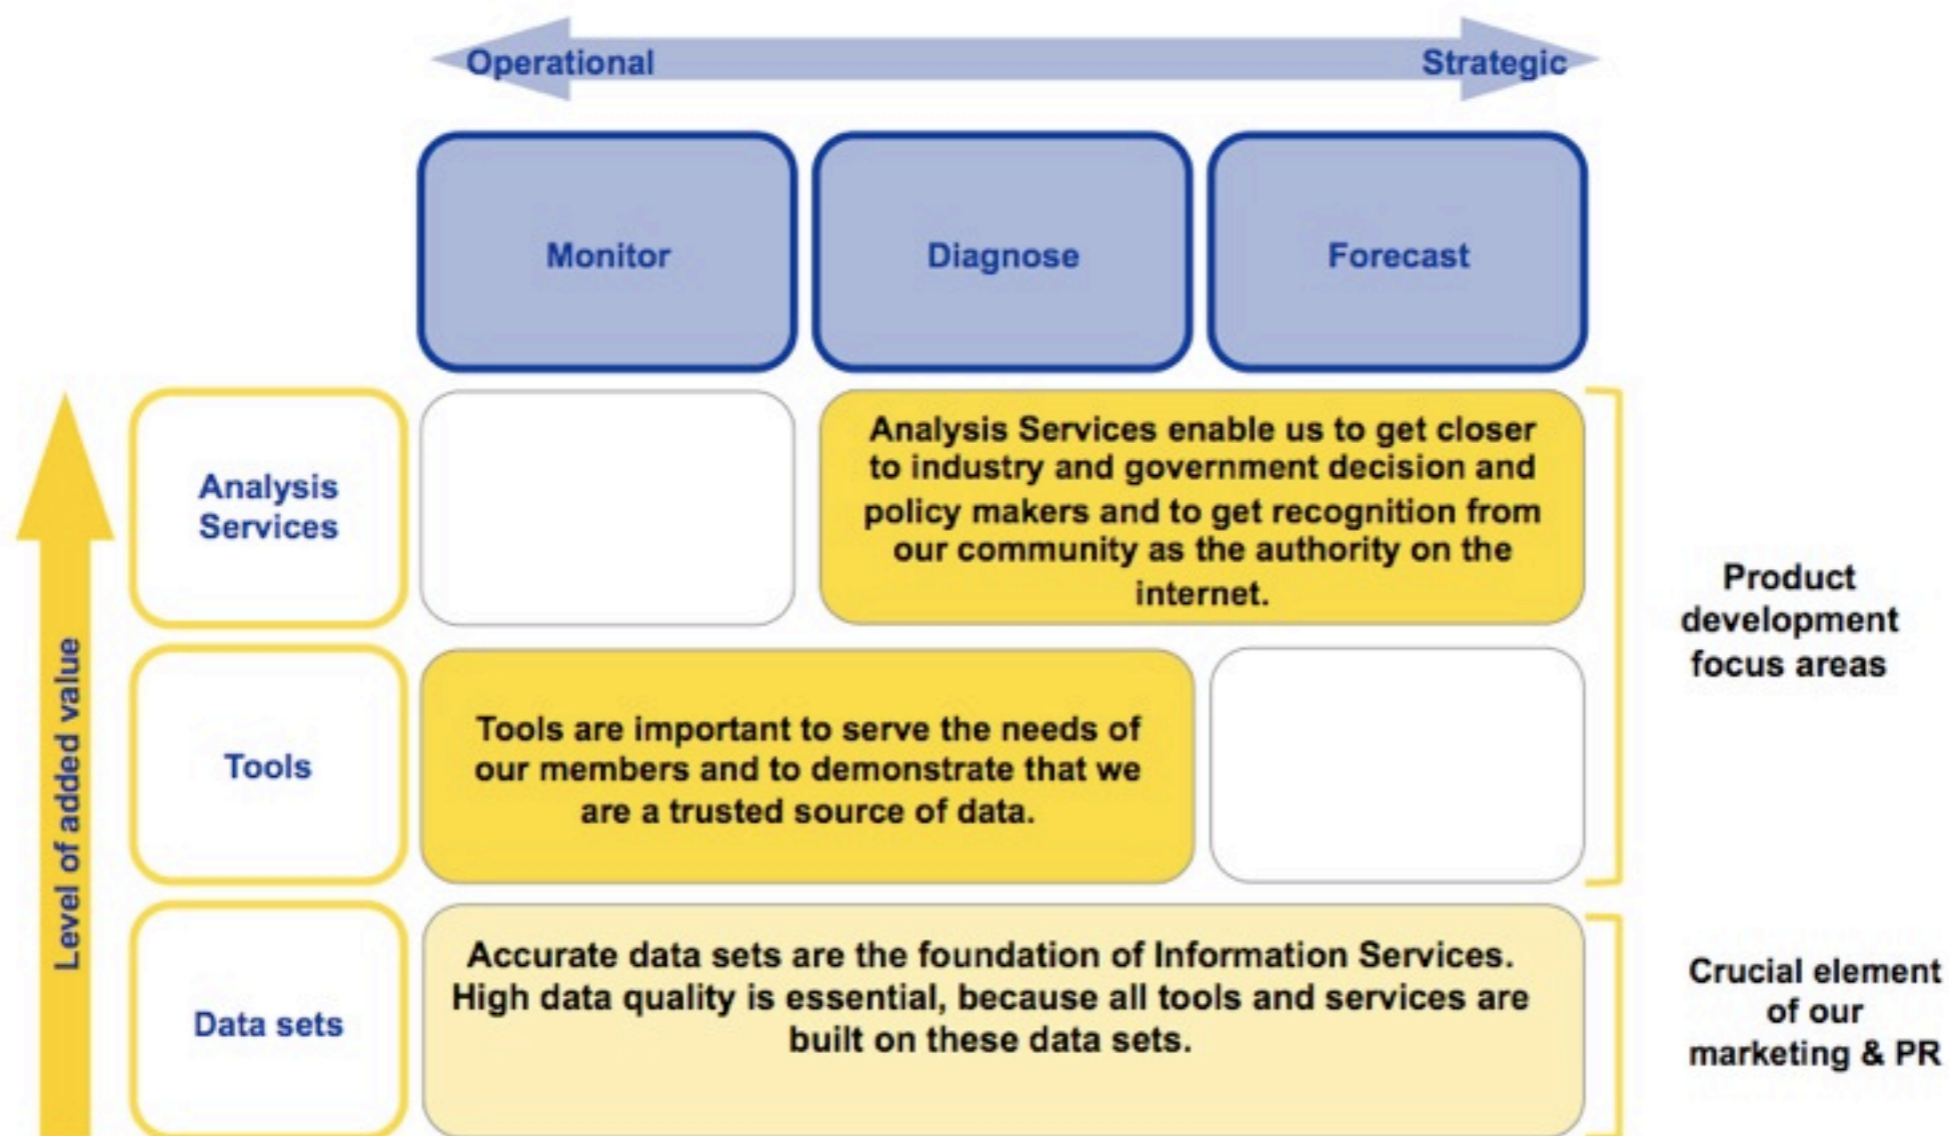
Operational

Strategic

Monitor

Diagnose

Forecast

Level of added value

Analysis Services

Analysis Services enable us to get closer to industry and government decision and policy makers and to get recognition from our community as the authority on the internet.

Tools

Tools are important to serve the needs of our members and to demonstrate that we are a trusted source of data.

Product development focus areas

Data sets

Accurate data sets are the foundation of Information Services. High data quality is essential, because all tools and services are built on these data sets.

Crucial element of our marketing & PR